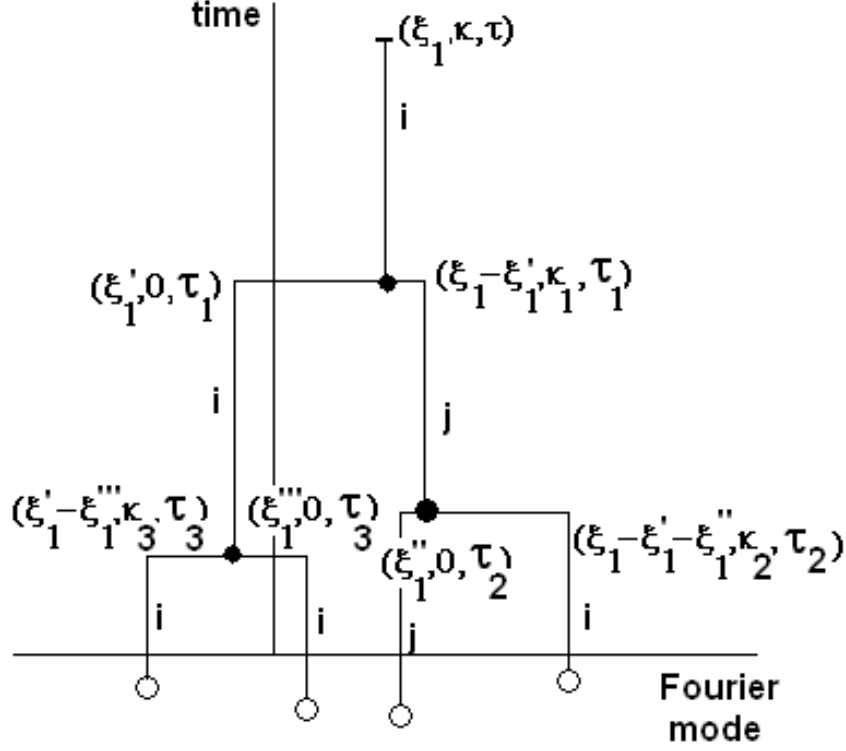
time

$(\xi_1, \kappa, \tau)$

i

$(\xi_1', 0, \tau_1)$

$(\xi_1 - \xi_1', \kappa_1, \tau_1)$

i

j

$(\xi_1' - \xi_1''', \kappa_3, \tau_3)$

$(\xi_1''', 0, \tau_3)$

$(\xi_1'', 0, \tau_2)$

$(\xi_1 - \xi_1' - \xi_1'', \kappa_2, \tau_2)$

i

i

j

i

Fourier mode